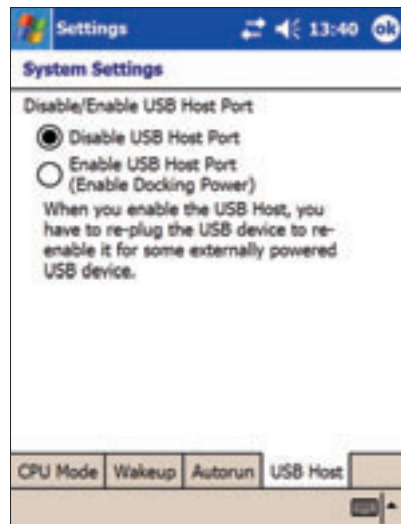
Settings 13:40 ok

System Settings

Disable/Enable USB Host Port

Disable USB Host Port

Enable USB Host Port (Enable Docking Power)

When you enable the USB Host, you have to re-plug the USB device to re-enable it for some externally powered USB device.

CPU Mode Wakeup Autorun USB Host